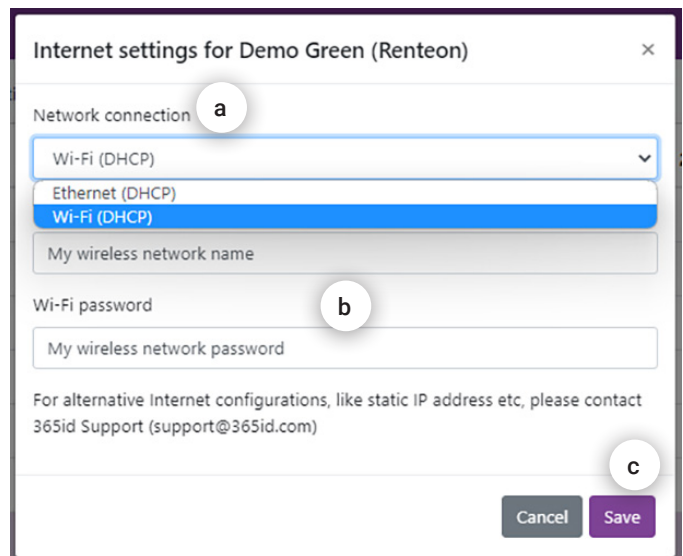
Internet settings for Demo Green (Renteon) ×

Network connection a

Wi-Fi (DHCP)

Ethernet (DHCP)
Wi-Fi (DHCP)

My wireless network name

Wi-Fi password b

My wireless network password

For alternative Internet configurations, like static IP address etc, please contact 365id Support (support@365id.com)

c

Cancel Save